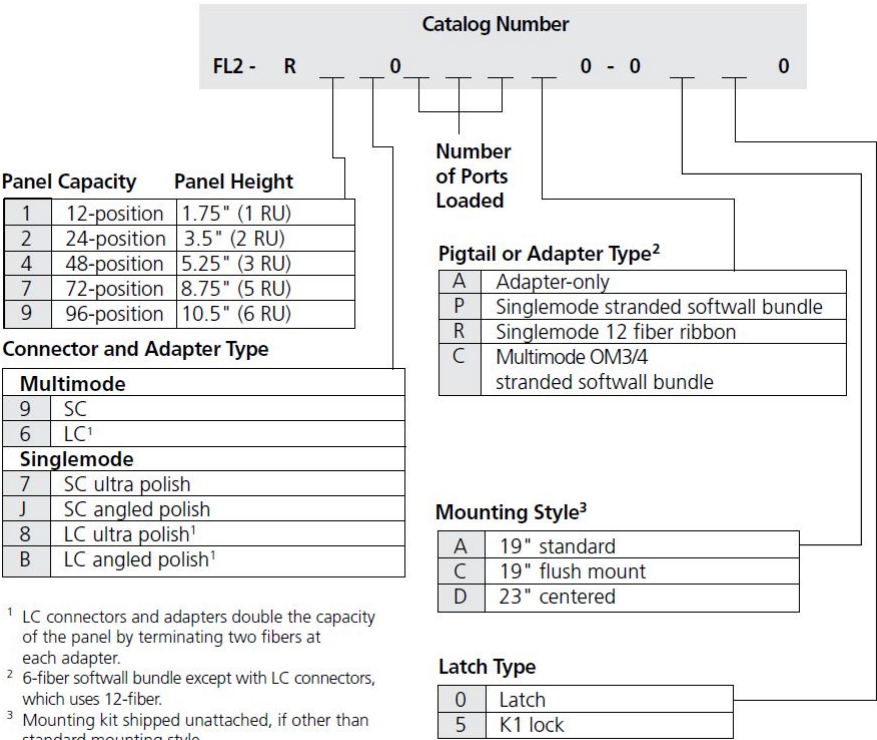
Catalog Number

FL2 - R __ __ 0 __ __ __ __ 0 - 0 __ __ 0

Number of Ports Loaded

| Panel Capacity | | Panel Height |
|---|---|---|
| 1 | 12-position | 1.75" (1 RU) |
| 2 | 24-position | 3.5" (2 RU) |
| 4 | 48-position | 5.25" (3 RU) |
| 7 | 72-position | 8.75" (5 RU) |
| 9 | 96-position | 10.5" (6 RU) |

Connector and Adapter Type

| Multimode | |
|---|---|
| 9 | SC |
| 6 | LC$^1$ |
| **Singlemode** | |
| 7 | SC ultra polish |
| J | SC angled polish |
| 8 | LC ultra polish$^1$ |
| B | LC angled polish$^1$ |

Pigtail or Adapter Type$^2$

| | |
|---|---|
| A | Adapter-only |
| P | Singlemode stranded softwall bundle |
| R | Singlemode 12 fiber ribbon |
| C | Multimode OM3/4 stranded softwall bundle |

Mounting Style$^3$

| | |
|---|---|
| A | 19" standard |
| C | 19" flush mount |
| D | 23" centered |

Latch Type

| | |
|---|---|
| 0 | Latch |
| 5 | K1 lock |

$^1$ LC connectors and adapters double the capacity of the panel by terminating two fibers at each adapter.
$^2$ 6-fiber softwall bundle except with LC connectors, which uses 12-fiber.
$^3$ Mounting kit shipped unattached, if other than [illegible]